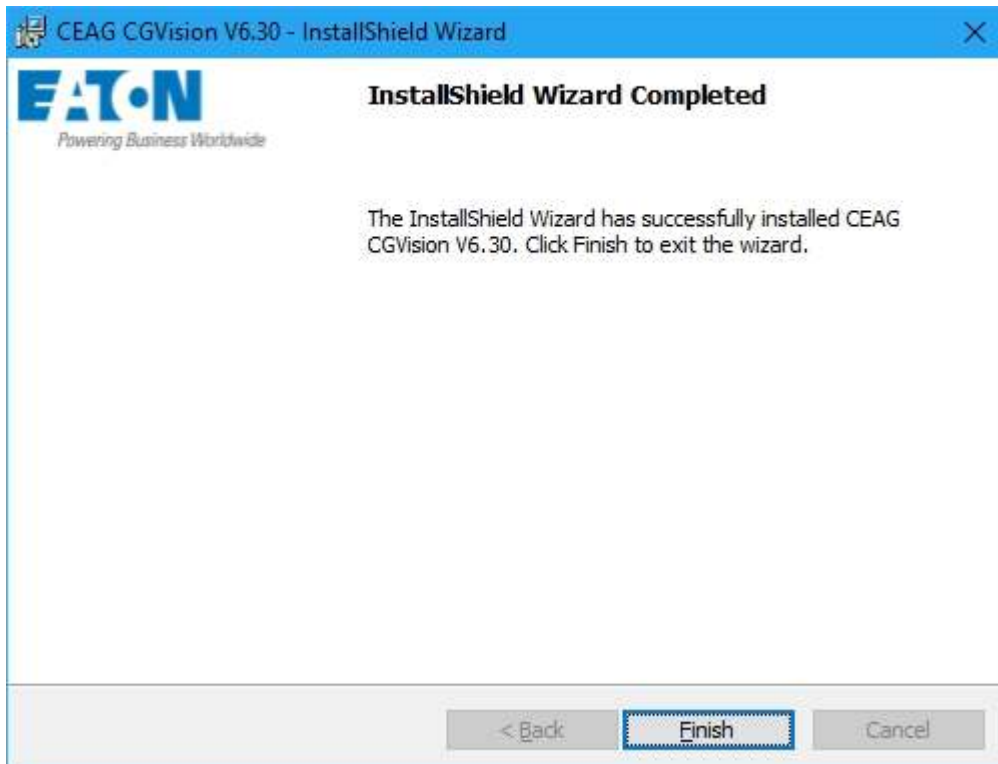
CEAG CGVision V6.30 - InstallShield Wizard

EATON
Powering Business Worldwide

InstallShield Wizard Completed

The InstallShield Wizard has successfully installed CEAG CGVision V6.30. Click Finish to exit the wizard.

< Back
Finish
Cancel